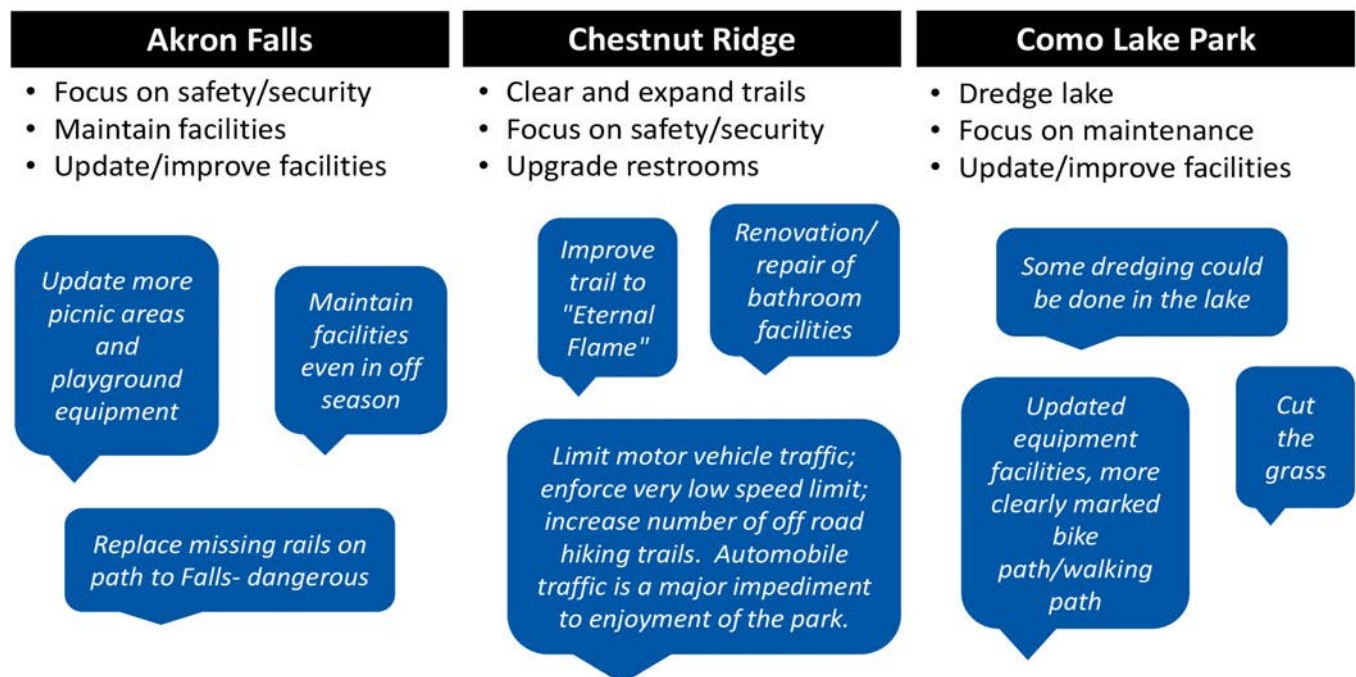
Akron Falls

- Focus on safety/security
- Maintain facilities
- Update/improve facilities

Update more picnic areas and playground equipment

Maintain facilities even in off season

Replace missing rails on path to Falls- dangerous

Chestnut Ridge

- Clear and expand trails
- Focus on safety/security
- Upgrade restrooms

Improve trail to "Eternal Flame"

Renovation/ repair of bathroom facilities

Limit motor vehicle traffic; enforce very low speed limit; increase number of off road hiking trails. Automobile traffic is a major impediment to enjoyment of the park.

Como Lake Park

- Dredge lake
- Focus on maintenance
- Update/improve facilities

Some dredging could be done in the lake

Updated equipment facilities, more clearly marked bike path/walking path

Cut the grass